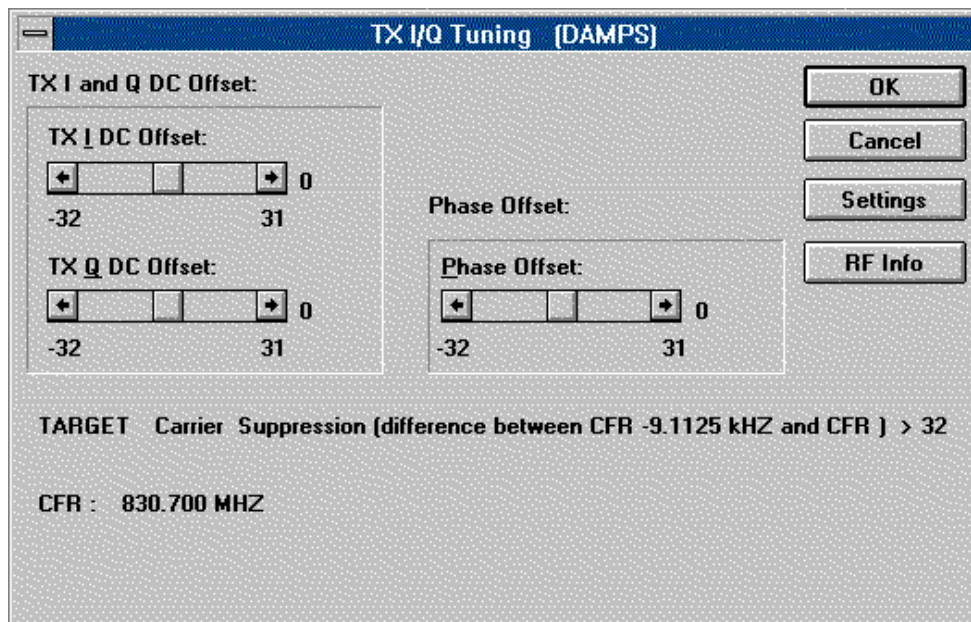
TX I/Q Tuning (DAMPS)

TX I and Q DC Offset:

TX I DC Offset:

0

-32

31

TX Q DC Offset:

0

-32

31

Phase Offset:

Phase Offset:

0

-32

31

OK

Cancel

Settings

RF Info

TARGET Carrier Suppression (difference between CFR -9.1125 kHZ and CFR ) > 32

CFR : 830.700 MHZ